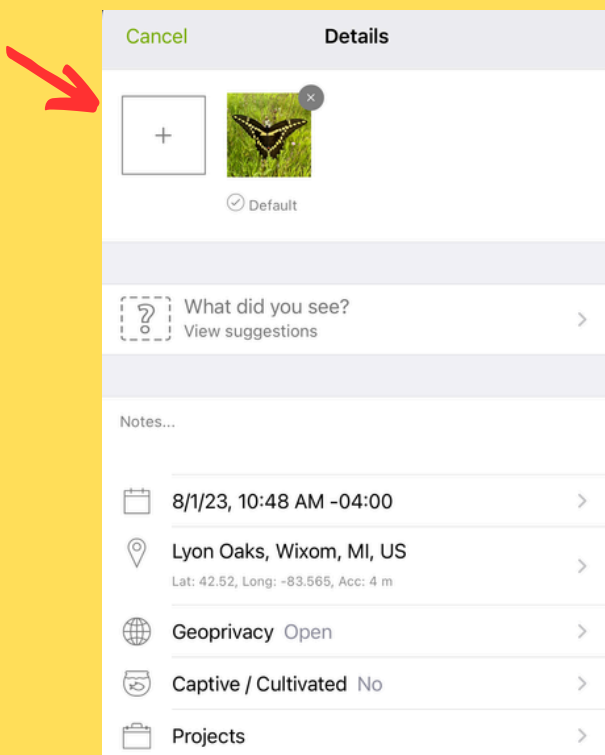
Cancel
Details

+

Default

What did you see?
View suggestions

Notes...

8/1/23, 10:48 AM -04:00

Lyon Oaks, Wixom, MI, US
Lat: 42.52, Long: -83.565, Acc: 4 m

Geoprivacy Open

Captive / Cultivated No

Projects